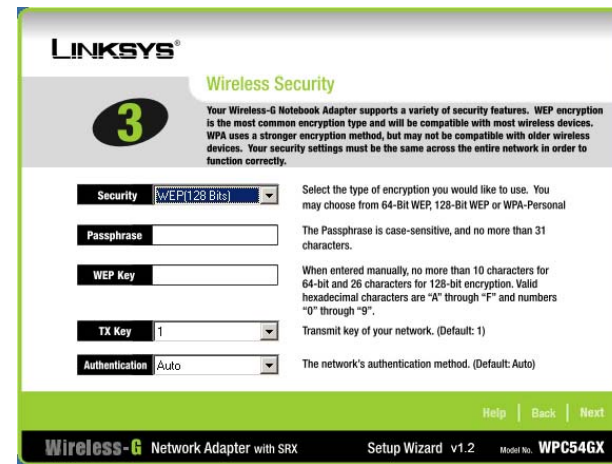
LINKSYS®

3

Wireless Security

Your Wireless-G Notebook Adapter supports a variety of security features. WEP encryption is the most common encryption type and will be compatible with most wireless devices. WPA uses a stronger encryption method, but may not be compatible with older wireless devices. Your security settings must be the same across the entire network in order to function correctly.

Security WEP(128 Bits)

Select the type of encryption you would like to use. You may choose from 64-Bit WEP, 128-Bit WEP or WPA-Personal

Passphrase

The Passphrase is case-sensitive, and no more than 31 characters.

WEP Key

When entered manually, no more than 10 characters for 64-bit and 26 characters for 128-bit encryption. Valid hexadecimal characters are "A" through "F" and numbers "0" through "9".

TX Key 1

Transmit key of your network. (Default: 1)

Authentication Auto

The network's authentication method. (Default: Auto)

Help | Back | Next

Wireless-G Network Adapter with SRX

Setup Wizard v1.2

Model No. WPC54GX